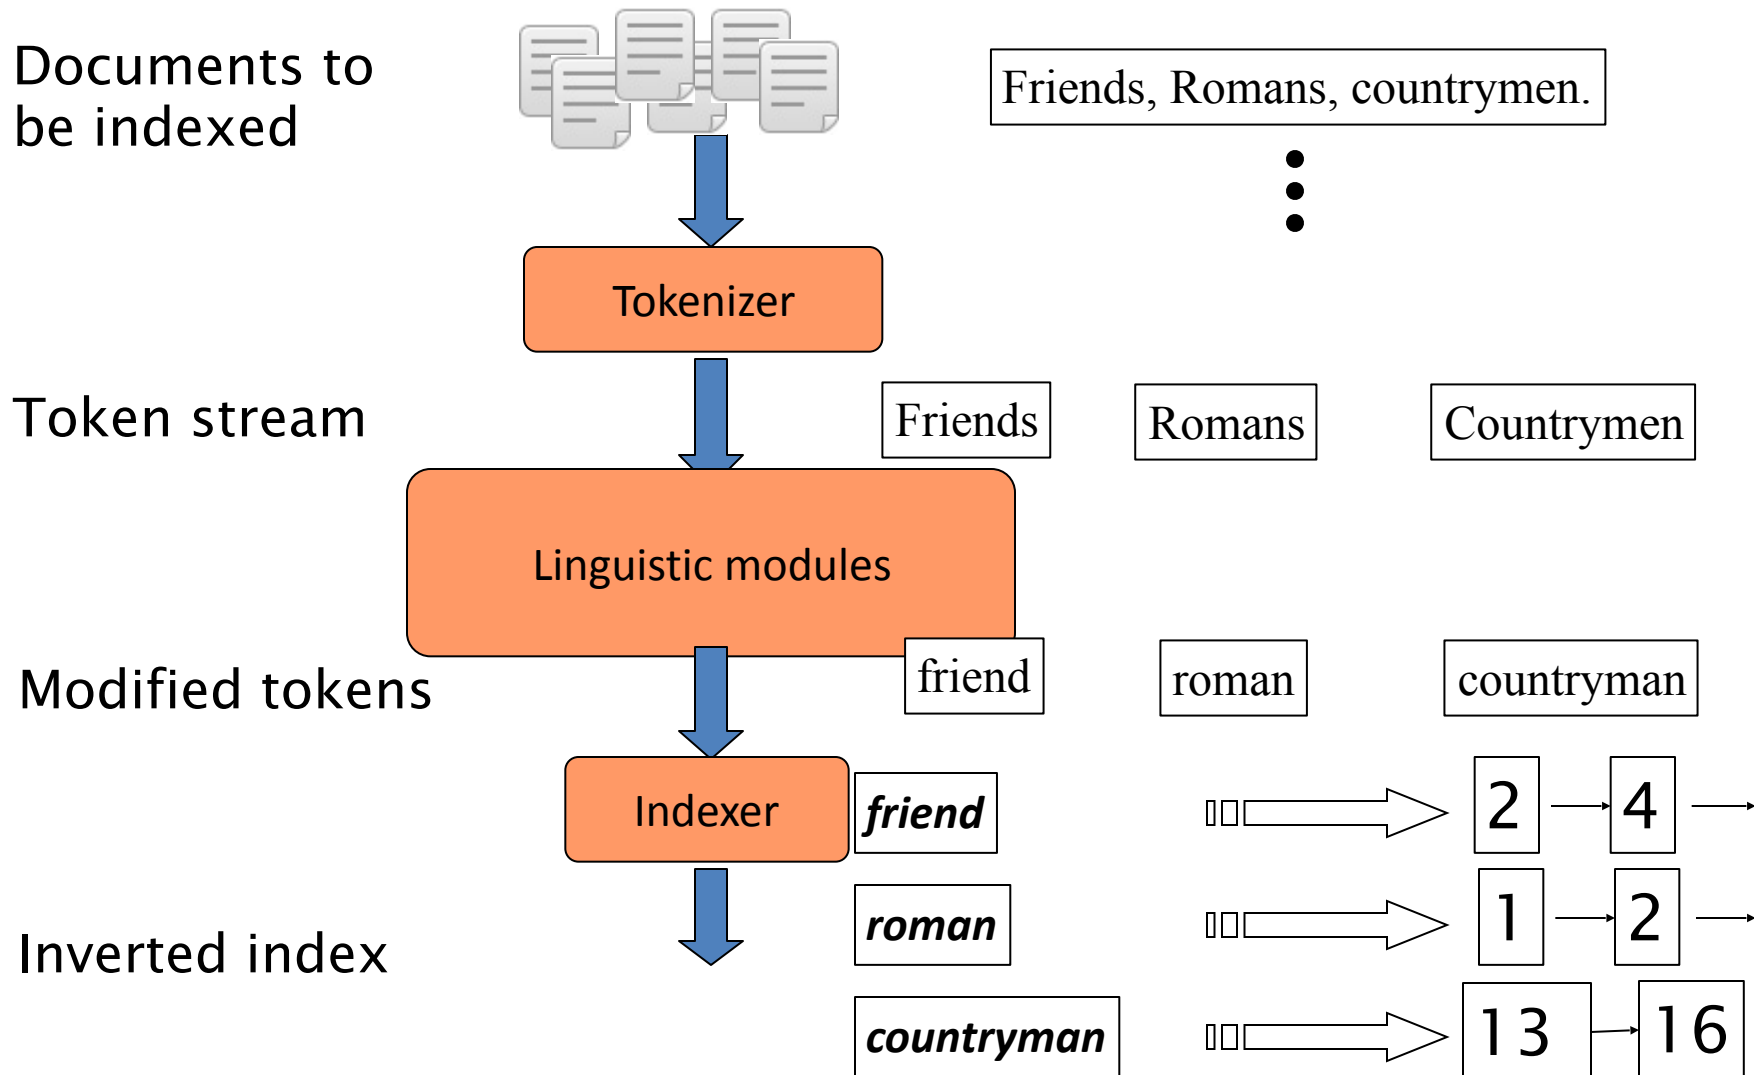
Documents to be indexed

Friends, Romans, countrymen.

Tokenizer

Token stream

Friends

Romans

Countrymen

Linguistic modules

Modified tokens

friend

roman

countryman

Indexer

Inverted index

friend

2

4

roman

1

2

countryman

13

16